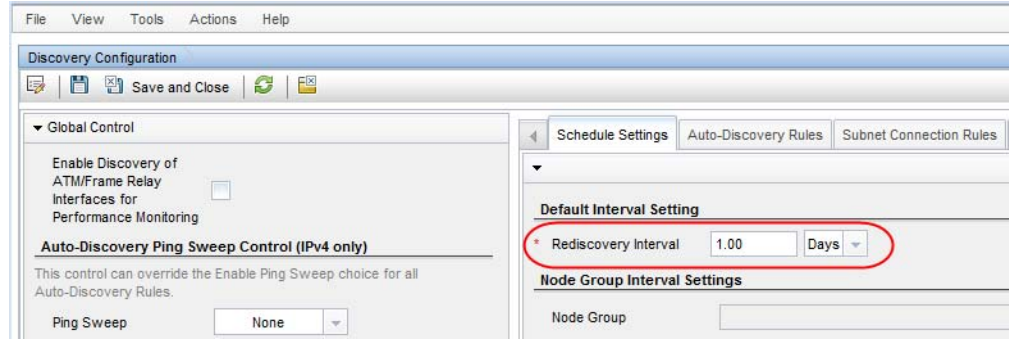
File View Tools Actions Help

Discovery Configuration

Save and Close

▾ Global Control

Enable Discovery of ATM/Frame Relay Interfaces for Performance Monitoring

Auto-Discovery Ping Sweep Control (IPv4 only)

This control can override the Enable Ping Sweep choice for all Auto-Discovery Rules.

Ping Sweep None

Schedule Settings Auto-Discovery Rules Subnet Connection Rules

Default Interval Setting

* Rediscovery Interval 1.00 Days

Node Group Interval Settings

Node Group